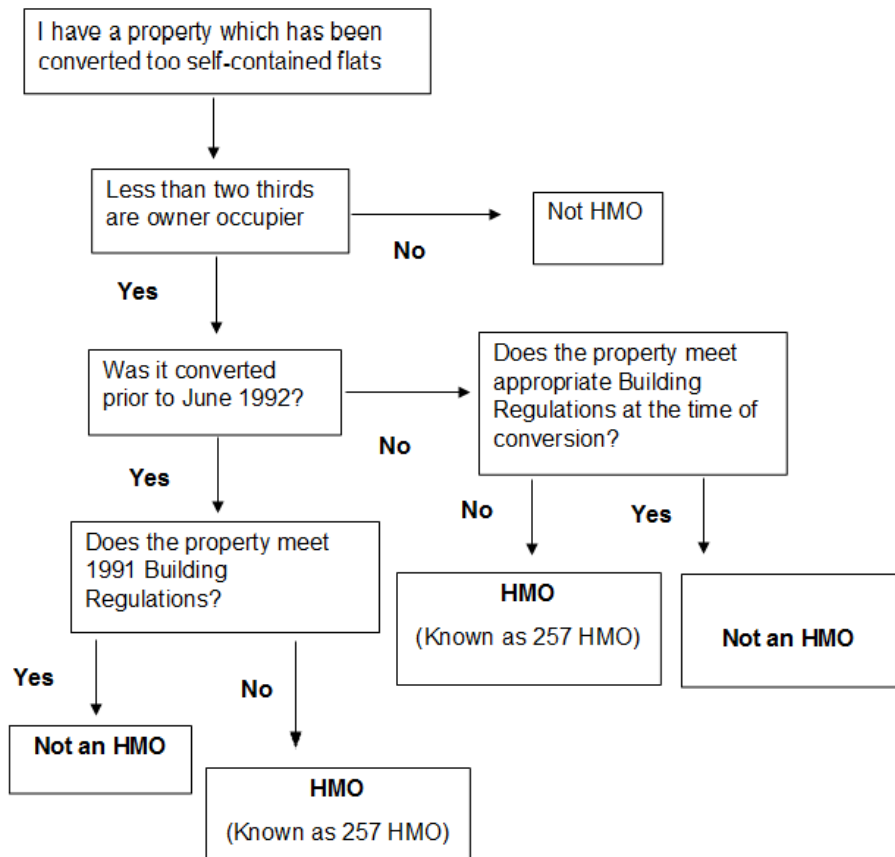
I have a property which has been converted too self-contained flats

Less than two thirds are owner occupier

No

Not HMO

Yes

Was it converted prior to June 1992?

No

Does the property meet appropriate Building Regulations at the time of conversion?

Yes

No

Yes

Does the property meet 1991 Building Regulations?

HMO
(Known as 257 HMO)

Not an HMO

Yes

No

Not an HMO

HMO
(Known as 257 HMO)